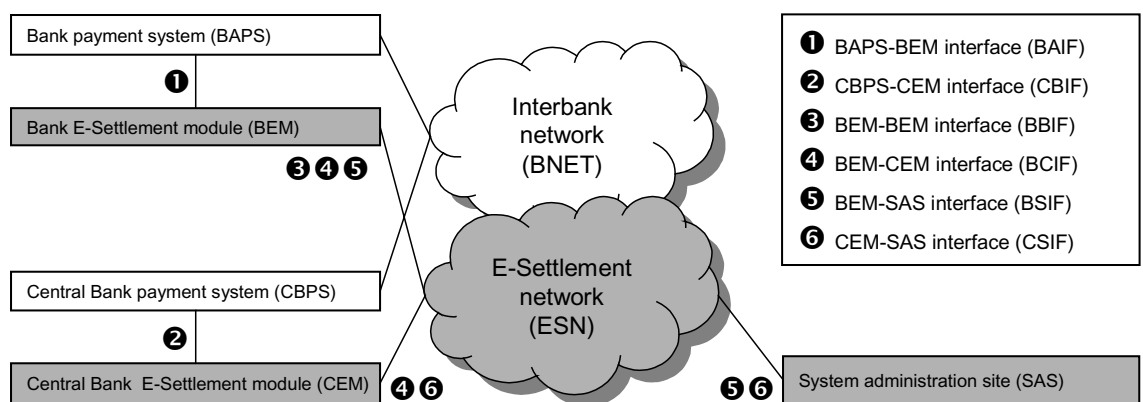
Bank payment system (BAPS)

❶

Bank E-Settlement module (BEM)

❸❹❺

Interbank network (BNET)

E-Settlement network (ESN)

Central Bank payment system (CBPS)

❷

Central Bank E-Settlement module (CEM) ❹❻

❺❻ System administration site (SAS)

❶ BAPS-BEM interface (BAIF)
❷ CBPS-CEM interface (CBIF)
❸ BEM-BEM interface (BBIF)
❹ BEM-CEM interface (BCIF)
❺ BEM-SAS interface (BSIF)
❻ CEM-SAS interface (CSIF)